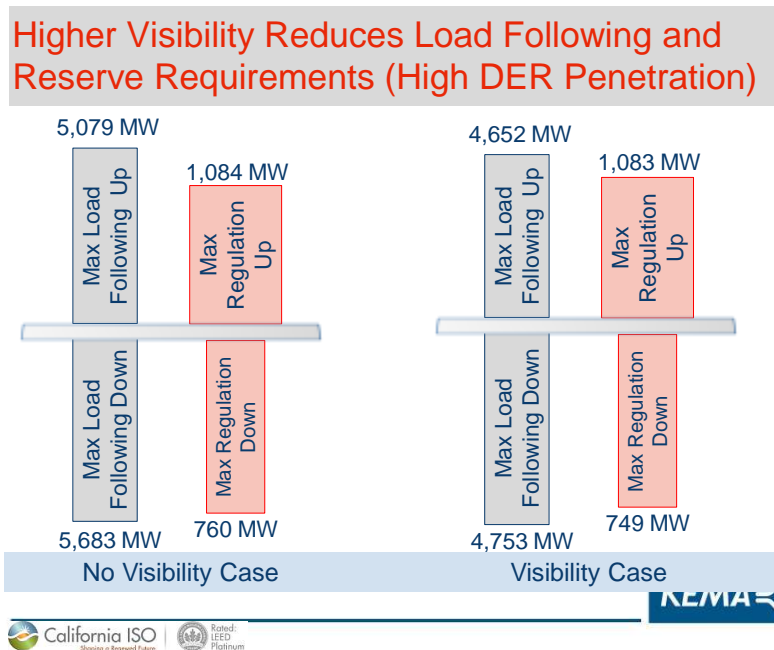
Higher Visibility Reduces Load Following and Reserve Requirements (High DER Penetration)

5,079 MW

Max Load Following Up

1,084 MW

Max Regulation Up

Max Load Following Down

Max Regulation Down

5,683 MW

760 MW

No Visibility Case

4,652 MW

Max Load Following Up

1,083 MW

Max Regulation Up

Max Load Following Down

Max Regulation Down

4,753 MW

749 MW

Visibility Case

KEMA

California ISO
Shaping a Renewed Future

Rated: LEED Platinum